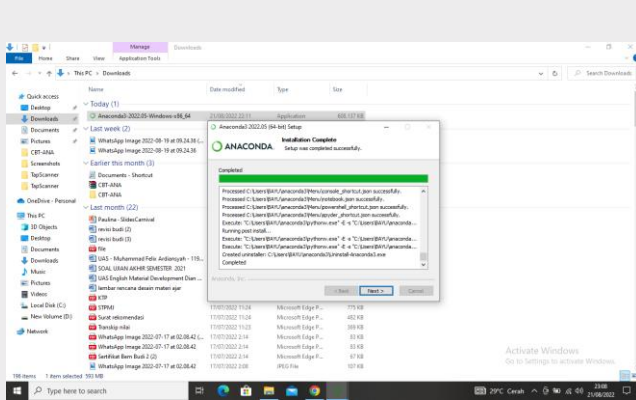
Manage Downloads
File Home Share View Application Tools
This PC > Downloads
Search Downloads

Quick access
Desktop
Downloads
Documents
Pictures
CBT-ANA
Screenshots
TapScanner
TapScanner
OneDrive - Personal
This PC
3D Objects
Desktop
Documents
Downloads
Music
Pictures
Videos
Local Disk (C:)
New Volume (D:)
Network

| Name | Date modified | Type | Size |
|---|---|---|---|
| Today (1) | | | |
| Anaconda3-2022.05-Windows-x86_64 | 21/08/2022 22:11 | Application | 608.137 KB |
| Last week (2) | | | |
| WhatsApp Image 2022-08-19 at 09.24.36 (... | | | |
| WhatsApp Image 2022-08-19 at 09.24.36 | | | |
| Earlier this month (3) | | | |
| Documents - Shortcut | | | |
| CBT-ANA | | | |
| CBT-ANA | | | |
| Last month (22) | | | |
| Paulina - SlidesCarnival | | | |
| revisi budi (2) | | | |
| revisi budi (3) | | | |
| file | | | |
| UAS - Muhammad Felix Ardiansyah - 119... | | | |
| SOAL UJIAN AKHIR SEMESTER 2021 | | | |
| UAS English Material Development Dian ... | | | |
| lembar rencana desain materi ajar | | | |
| KTP | | | |
| STPAKI | 17/07/2022 11:24 | Microsoft Edge P... | 775 KB |
| Surat rekomendasi | 17/07/2022 11:24 | Microsoft Edge P... | 482 KB |
| Transkip nilai | 17/07/2022 11:23 | Microsoft Edge P... | 399 KB |
| WhatsApp Image 2022-07-17 at 02.08.42 (... | 17/07/2022 2:14 | Microsoft Edge P... | 83 KB |
| WhatsApp Image 2022-07-17 at 02.08.42 (... | 17/07/2022 2:14 | Microsoft Edge P... | 85 KB |
| Sertifikat Bem Budi 2 (2) | 17/07/2022 2:14 | Microsoft Edge P... | 67 KB |
| WhatsApp Image 2022-07-17 at 02.08.42 | 17/07/2022 2:09 | JPEG File | 107 KB |

198 items 1 item selected 593 MB

Anaconda3 2022.05 (64-bit) Setup
ANACONDA.
Installation Complete
Setup was completed successfully.
Completed
Processed C:\Users\BAYU\anaconda3\Menu\console_shortcut.json successfully.
Processed C:\Users\BAYU\anaconda3\Menu\notebook.json successfully.
Processed C:\Users\BAYU\anaconda3\Menu\powershell_shortcut.json successfully.
Processed C:\Users\BAYU\anaconda3\Menu\spyder_shortcut.json successfully.
Execute: "C:\Users\BAYU\anaconda3\pythonw.exe" -E -s "C:\Users\BAYU\anaconda...
Running post install...
Execute: "C:\Users\BAYU\anaconda3\pythonw.exe" -E -s "C:\Users\BAYU\anaconda...
Execute: "C:\Users\BAYU\anaconda3\pythonw.exe" -E -s "C:\Users\BAYU\anaconda...
Created uninstaller: C:\Users\BAYU\anaconda3\Uninstall-Anaconda3.exe
Completed
Anaconda, Inc.
< Back Next > Cancel

Activate Windows
Go to Settings to activate Windows.

Type here to search
29°C Cerah
23:08
21/08/2022